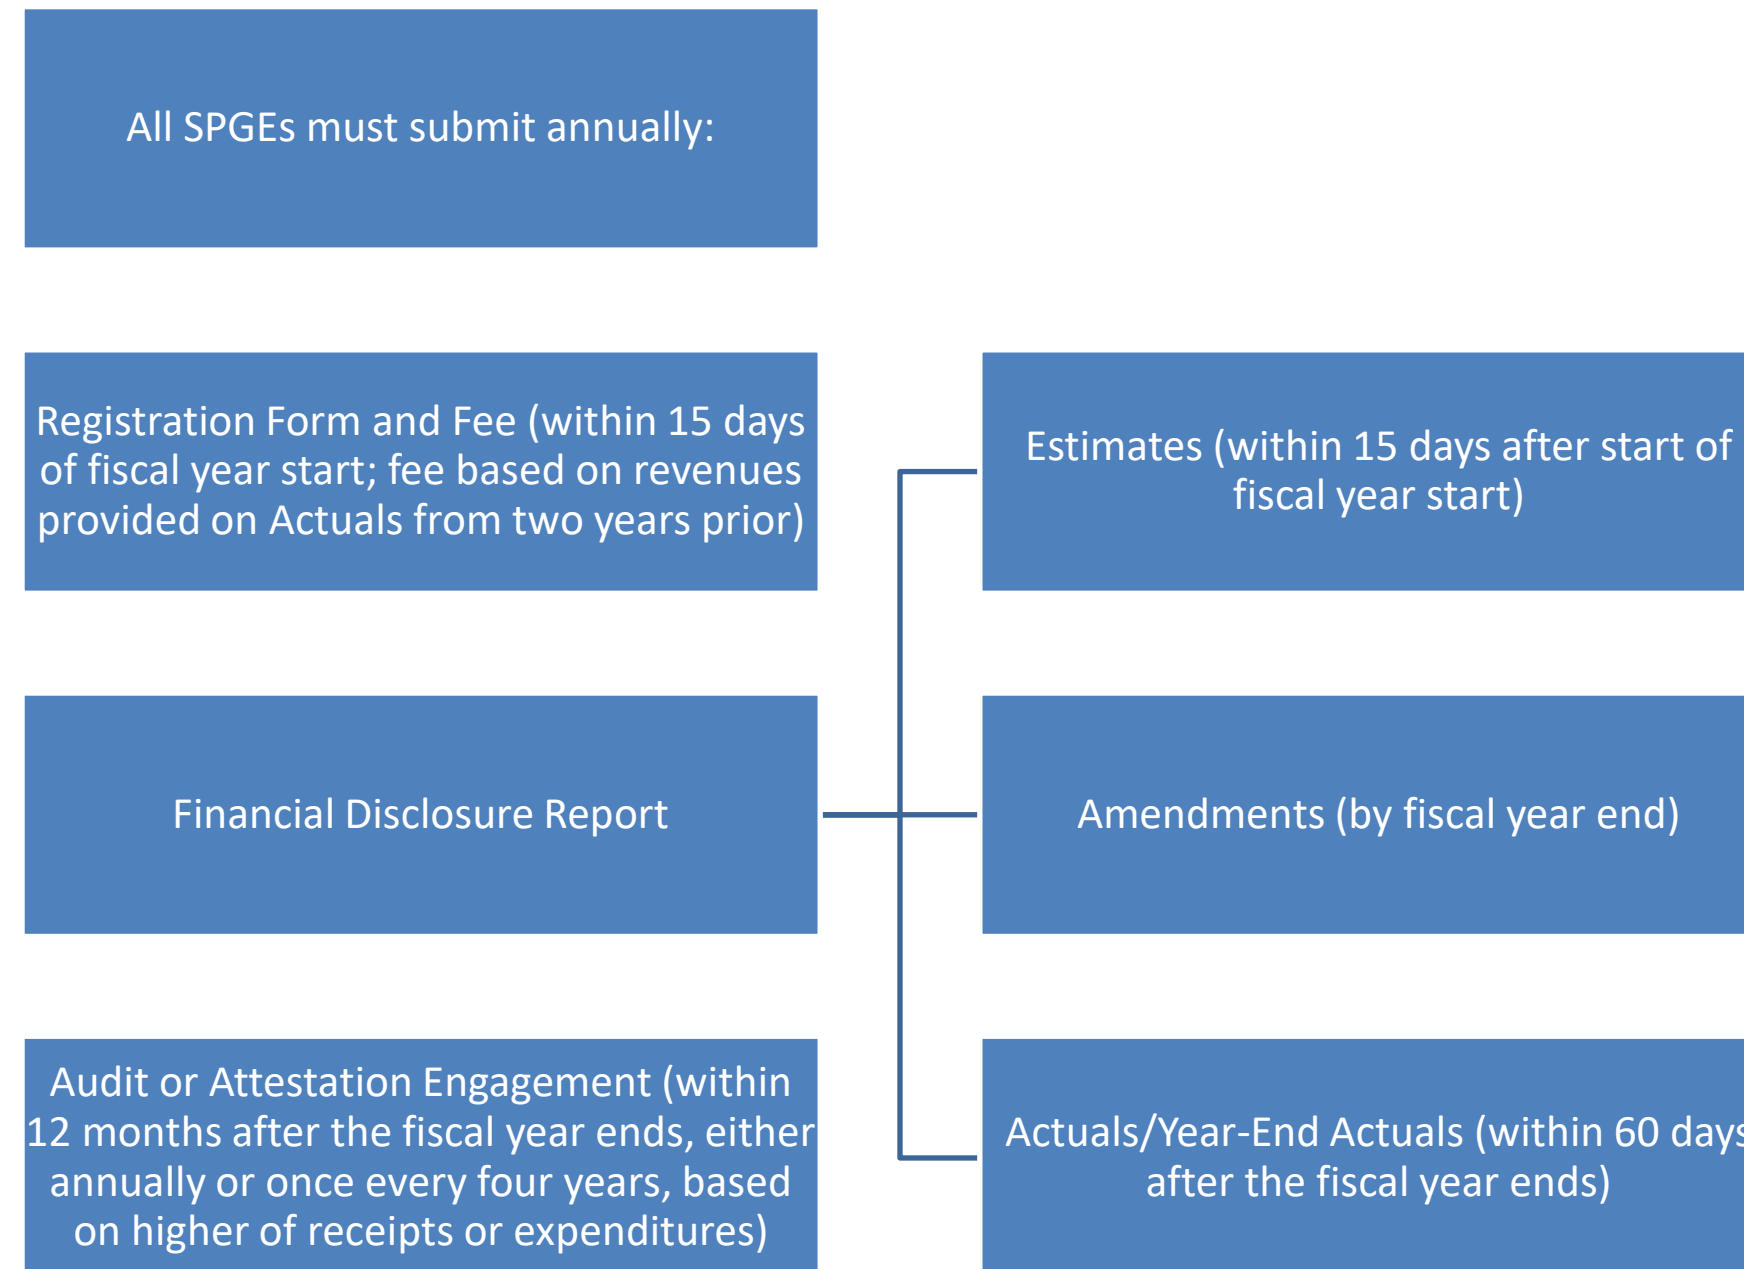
All SPGEs must submit annually:

Registration Form and Fee (within 15 days of fiscal year start; fee based on revenues provided on Actuals from two years prior)

Financial Disclosure Report

Audit or Attestation Engagement (within 12 months after the fiscal year ends, either annually or once every four years, based on higher of receipts or expenditures)

Estimates (within 15 days after start of fiscal year start)

Amendments (by fiscal year end)

Actuals/Year-End Actuals (within 60 day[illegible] after the fiscal year ends)